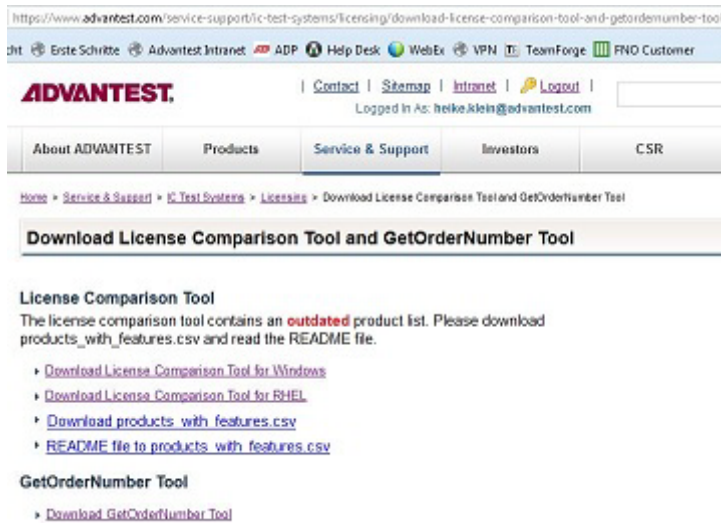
https://www.advantest.com/service-support/ic-test-systems/licensing/download-license-comparison-tool-and-getordernumber-too

cht Erste Schritte Advantest Intranet ADP Help Desk WebEx VPN TeamForge FNO Customer

ADVANTEST.

| Contact | Sitemap | Intranet | Logout |
Logged In As: heike.klein@advantest.com

About ADVANTEST | Products | Service & Support | Investors | CSR

Home » Service & Support » IC Test Systems » Licensing » Download License Comparison Tool and GetOrderNumber Tool

Download License Comparison Tool and GetOrderNumber Tool

License Comparison Tool

The license comparison tool contains an outdated product list. Please download products_with_features.csv and read the README file.

- Download License Comparison Tool for Windows
- Download License Comparison Tool for RHEL
- Download products_with_features.csv
- README file to products_with_features.csv

GetOrderNumber Tool

- Download GetOrderNumber Tool